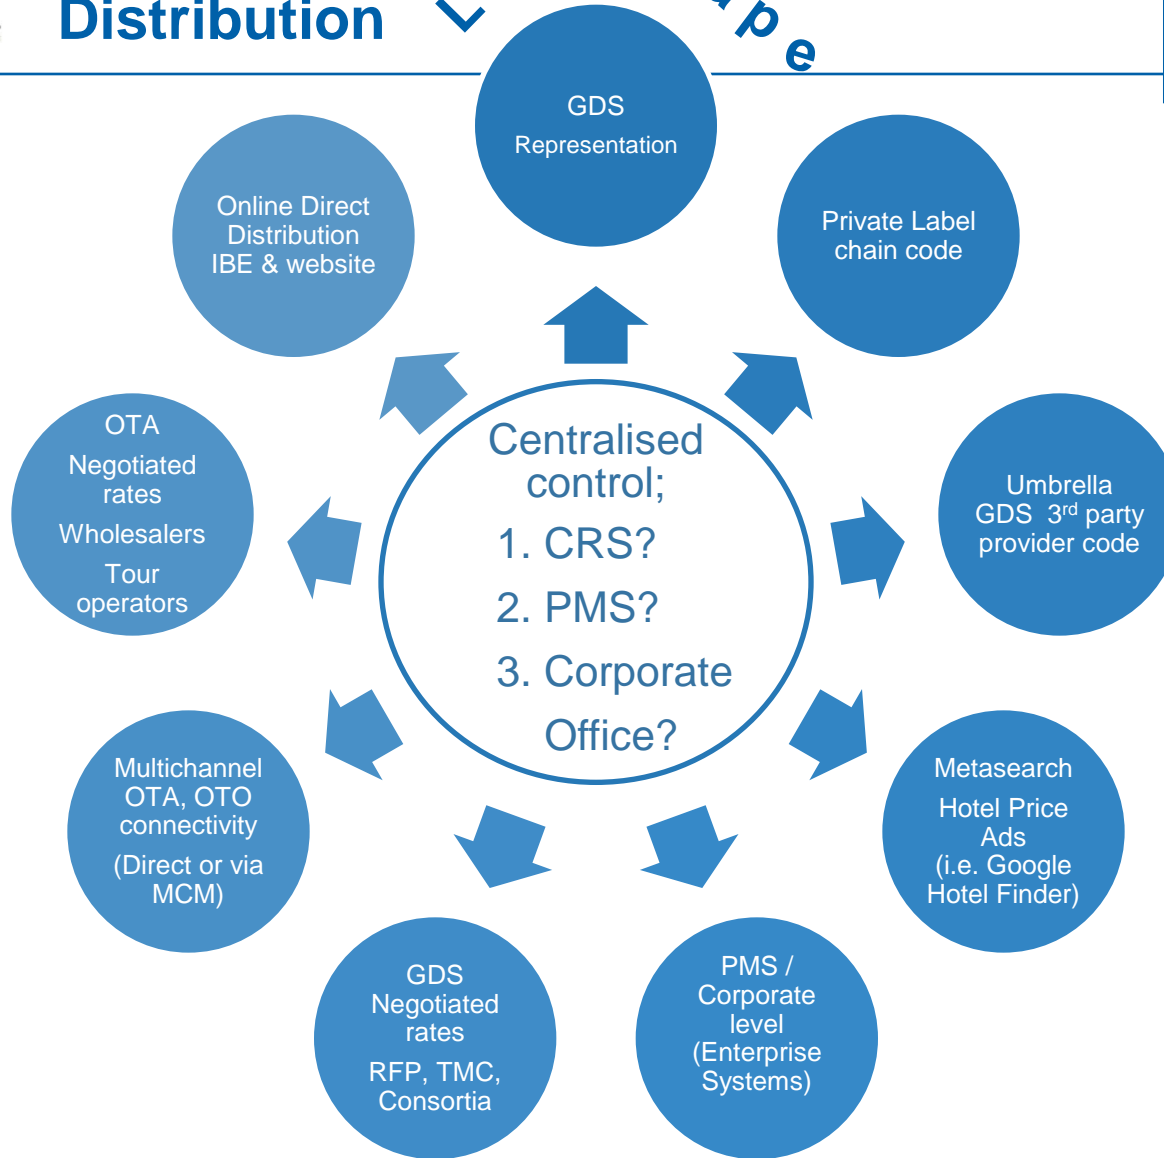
Distribution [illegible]pe

GDS
Representation

Private Label chain code

Umbrella GDS 3$^{rd}$ party provider code

Metasearch
Hotel Price Ads (i.e. Google Hotel Finder)

PMS / Corporate level (Enterprise Systems)

GDS Negotiated rates
RFP, TMC, Consortia

Multichannel OTA, OTO connectivity
(Direct or via MCM)

OTA
Negotiated rates
Wholesalers
Tour operators

Online Direct Distribution IBE & website

Centralised control;
1. CRS?
2. PMS?
3. Corporate Office?